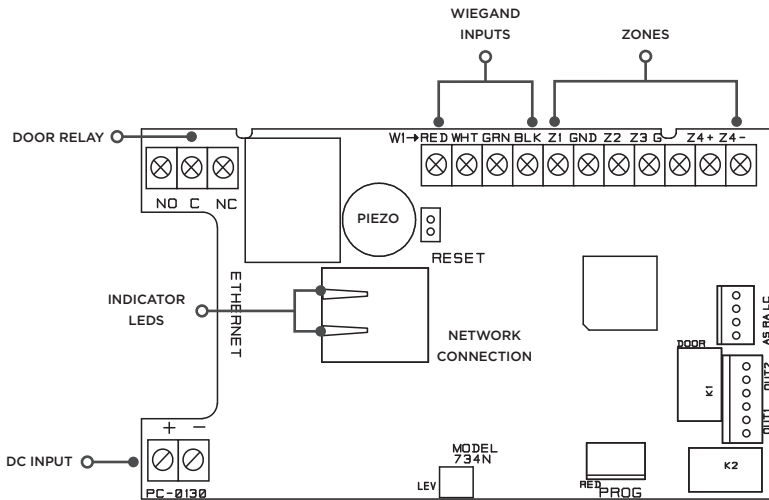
WIEGAND INPUTS

ZONES

DOOR RELAY

WI→RED WHT GRN BLK Z1 GND Z2 Z3 G Z4+ Z4-

NO C NC

PIEZO

RESET

ETHERNET

INDICATOR LEDS

NETWORK CONNECTION

AS BA L C

DOOR

K1

OUT2

OUT1

DC INPUT

+ −

PC-0130

MODEL 734N

LEV

RED

PROG

K2